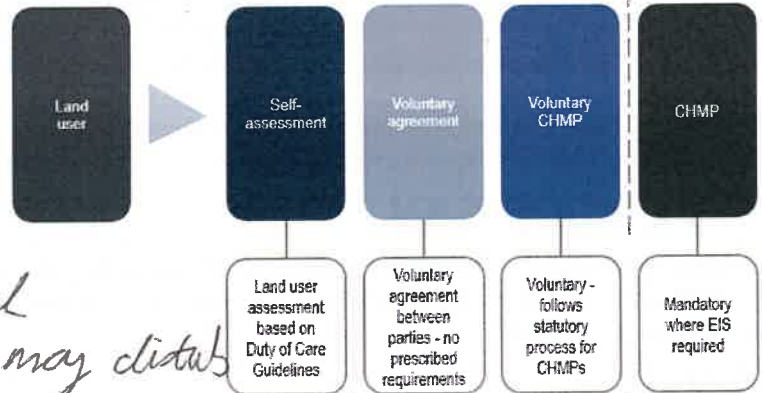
Land user

Self-assessment

Voluntary agreement

Voluntary CHMP

CHMP

Land user assessment based on Duty of Care Guidelines

Voluntary agreement between parties - no prescribed requirements

Voluntary - follows statutory process for CHMPs

Mandatory where EIS required

l
may distub